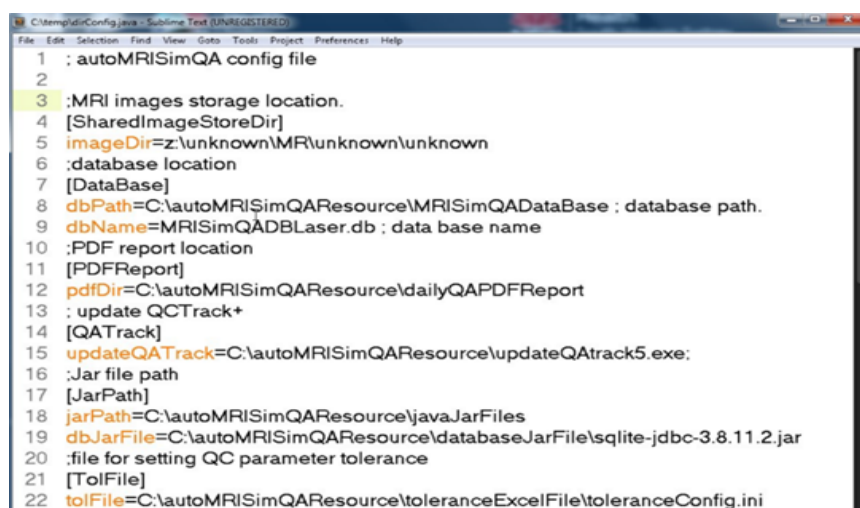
C:\temp\dirConfig.java - Sublime Text (UNREGISTERED)

File Edit Selection Find View Goto Tools Project Preferences Help

1 ; autoMRISimQA config file
2
3 ;MRI images storage location.
4 [SharedImageStoreDir]
5 imageDir=z:\unknown\MR\unknown\unknown
6 ;database location
7 [DataBase]
8 dbPath=C:\autoMRISimQAResource\MRISimQADataBase ; database path.
9 dbName=MRISimQADBLaser.db ; data base name
10 ;PDF report location
11 [PDFReport]
12 pdfDir=C:\autoMRISimQAResource\dailyQAPDFReport
13 ; update QCTrack+
14 [QATrack]
15 updateQATrack=C:\autoMRISimQAResource\updateQAtrack5.exe;
16 ;Jar file path
17 [JarPath]
18 jarPath=C:\autoMRISimQAResource\javaJarFiles
19 dbJarFile=C:\autoMRISimQAResource\databaseJarFile\sqlite-jdbc-3.8.11.2.jar
20 ;file for setting QC parameter tolerance
21 [TolFile]
22 tolFile=C:\autoMRISimQAResource\toleranceExcelFile\toleranceConfig.ini